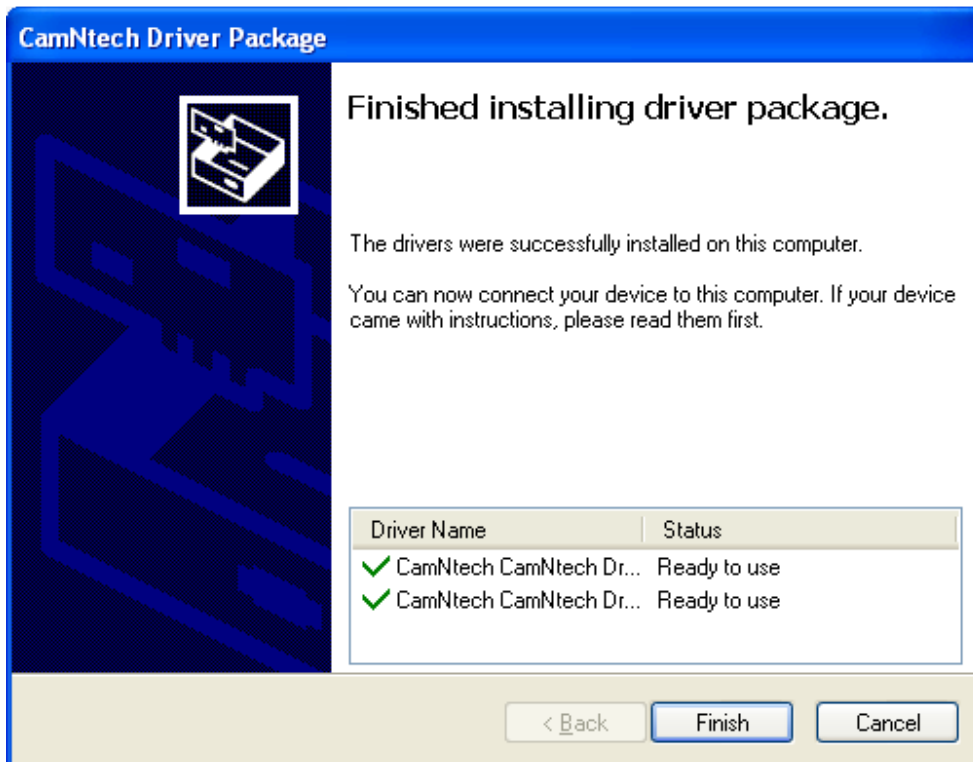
CamNtech Driver Package

Finished installing driver package.

The drivers were successfully installed on this computer.

You can now connect your device to this computer. If your device came with instructions, please read them first.

| Driver Name | Status |
|---|---|
| CamNtech CamNtech Dr... | Ready to use |
| CamNtech CamNtech Dr... | Ready to use |

< Back
Finish
Cancel